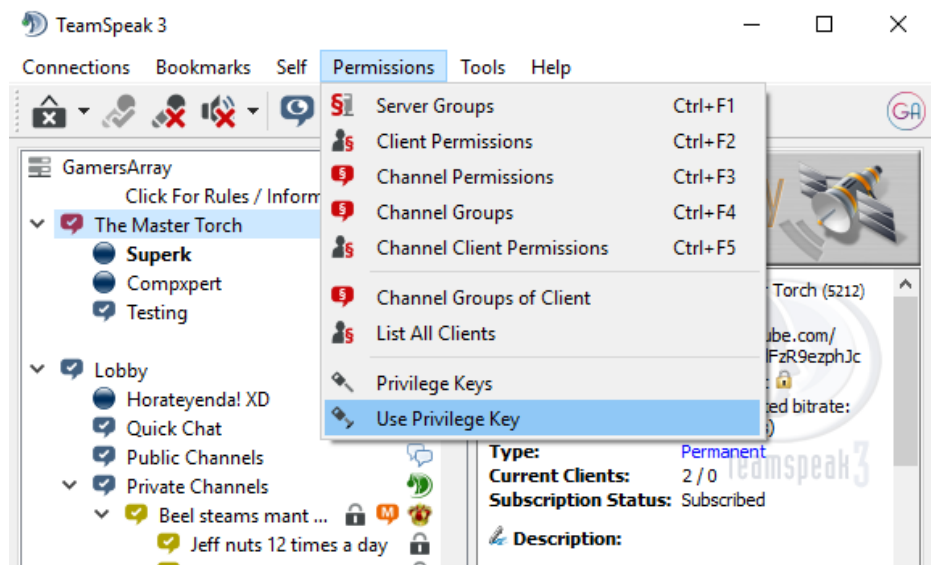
TeamSpeak 3

Connections Bookmarks Self Permissions Tools Help

Server Groups Ctrl+F1
Client Permissions Ctrl+F2
Channel Permissions Ctrl+F3
Channel Groups Ctrl+F4
Channel Client Permissions Ctrl+F5
Channel Groups of Client
List All Clients
Privilege Keys
Use Privilege Key

GamersArray
Click For Rules / Inform
The Master Torch
Superk
Compxpert
Testing
Lobby
Horateyenda! XD
Quick Chat
Public Channels
Private Channels
Beel steams mant ...
Jeff nuts 12 times a day

Torch (5212)
ube.com/
lFzR9ezphJc
ted bitrate:
Type: Permanent
Current Clients: 2 / 0
Subscription Status: Subscribed
Description:
TeamSpeak 3